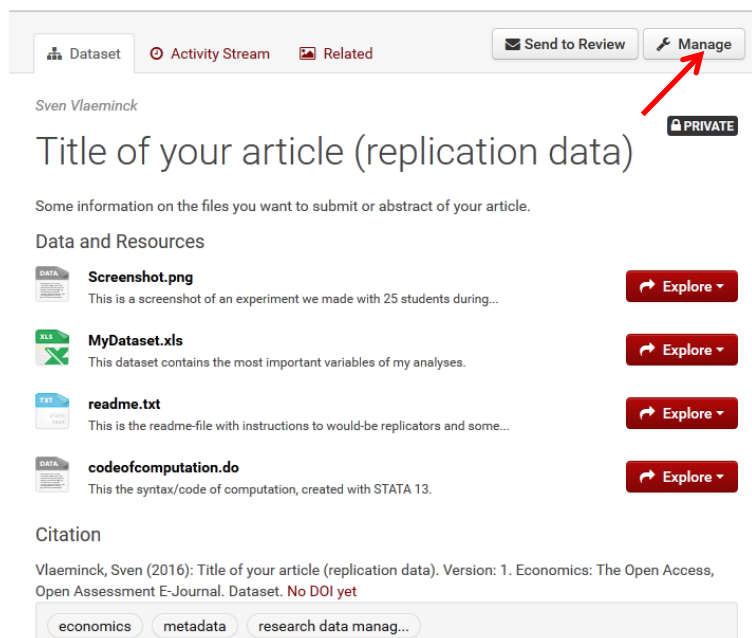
Dataset Activity Stream Related

Send to Review Manage

Sven Vlaeminck

PRIVATE

Title of your article (replication data)

Some information on the files you want to submit or abstract of your article.

Data and Resources

DATA
Screenshot.png
This is a screenshot of an experiment we made with 25 students during...
Explore

XLS
MyDataset.xls
This dataset contains the most important variables of my analyses.
Explore

TXT
readme.txt
This is the readme-file with instructions to would-be replicators and some...
Explore

DATA
codeofcomputation.do
This the syntax/code of computation, created with STATA 13.
Explore

Citation

Vlaeminck, Sven (2016): Title of your article (replication data). Version: 1. Economics: The Open Access, Open Assessment E-Journal. Dataset. No DOI yet

economics metadata research data manag...